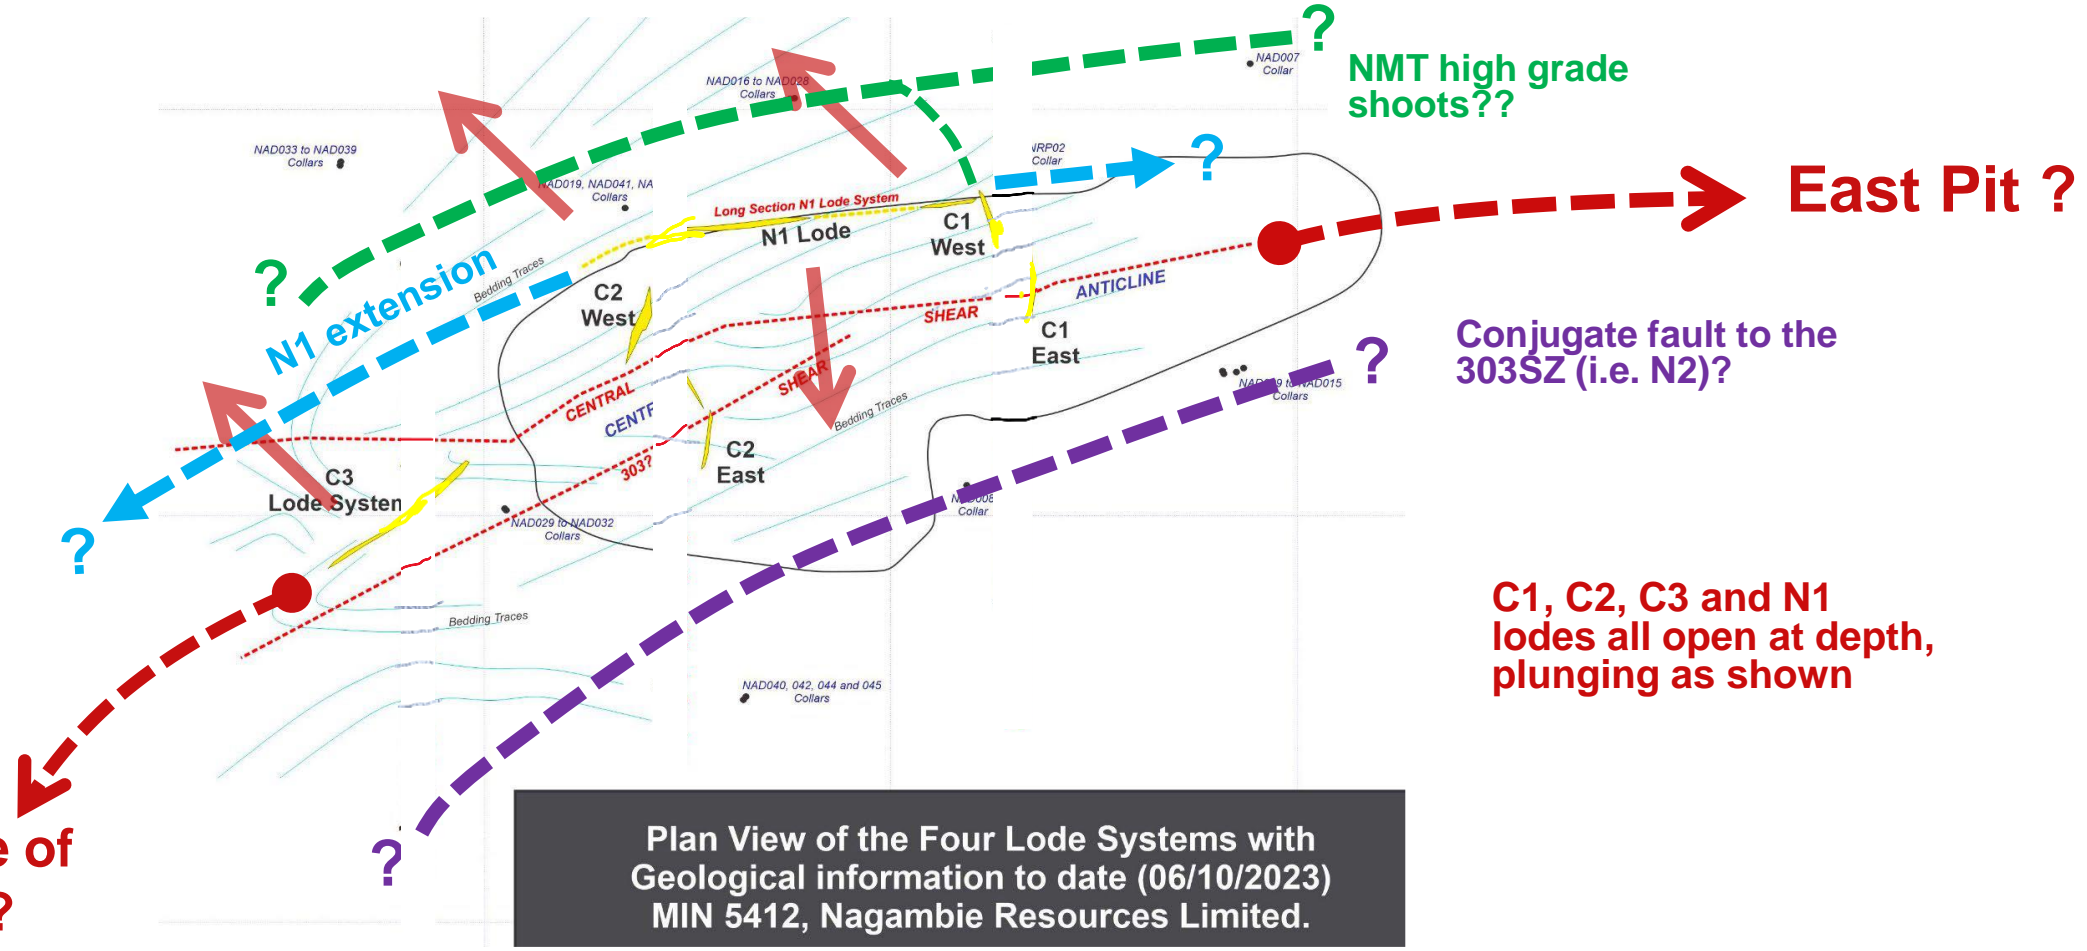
?
NAD007 Collar
NMT high grade shoots??
NAD016 to NAD028 Collars
NAD033 to NAD039 Collars
NAD019, NAD041, NA Collars
NRP02 Collar
?
East Pit ?
Long Section N1 Lode System
N1 Lode
C1 West
?
N1 extension
Bedding Traces
C2 West
ANTICLINE
SHEAR
C1 East
Conjugate fault to the 303SZ (i.e. N2)?
?
CENTRAL
CENTF
SHEAR
Bedding Traces
NAD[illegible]9 to NAD015 Collars
C2 East
303?
C3 Lode Systen
NAD029 to NAD032 Collars
N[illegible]008 Collar
?
C1, C2, C3 and N1 lodes all open at depth, plunging as shown
Bedding Traces
NAD040, 042, 044 and 045 Collars
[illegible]e of
?
?
Plan View of the Four Lode Systems with Geological information to date (06/10/2023) MIN 5412, Nagambie Resources Limited.